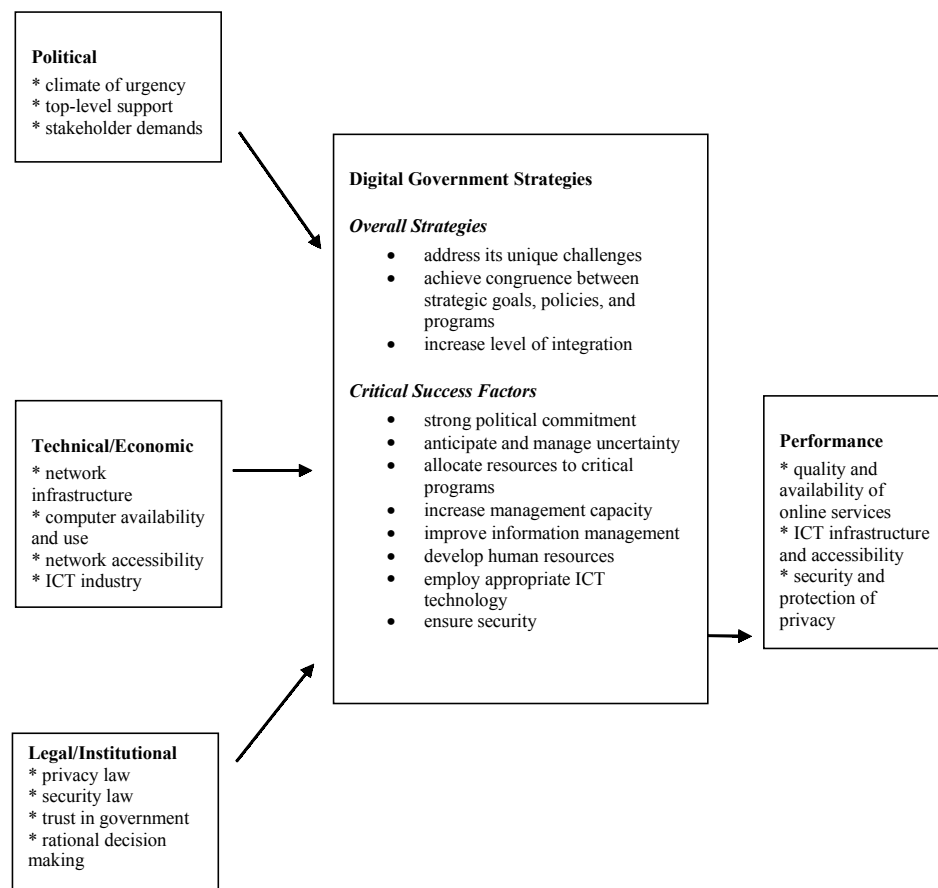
**Political**
* climate of urgency
* top-level support
* stakeholder demands

**Technical/Economic**
* network infrastructure
* computer availability and use
* network accessibility
* ICT industry

**Legal/Institutional**
* privacy law
* security law
* trust in government
* rational decision making

**Digital Government Strategies**

***Overall Strategies***
- address its unique challenges
- achieve congruence between strategic goals, policies, and programs
- increase level of integration

***Critical Success Factors***
- strong political commitment
- anticipate and manage uncertainty
- allocate resources to critical programs
- increase management capacity
- improve information management
- develop human resources
- employ appropriate ICT technology
- ensure security

**Performance**
* quality and availability of online services
* ICT infrastructure and accessibility
* security and protection of privacy